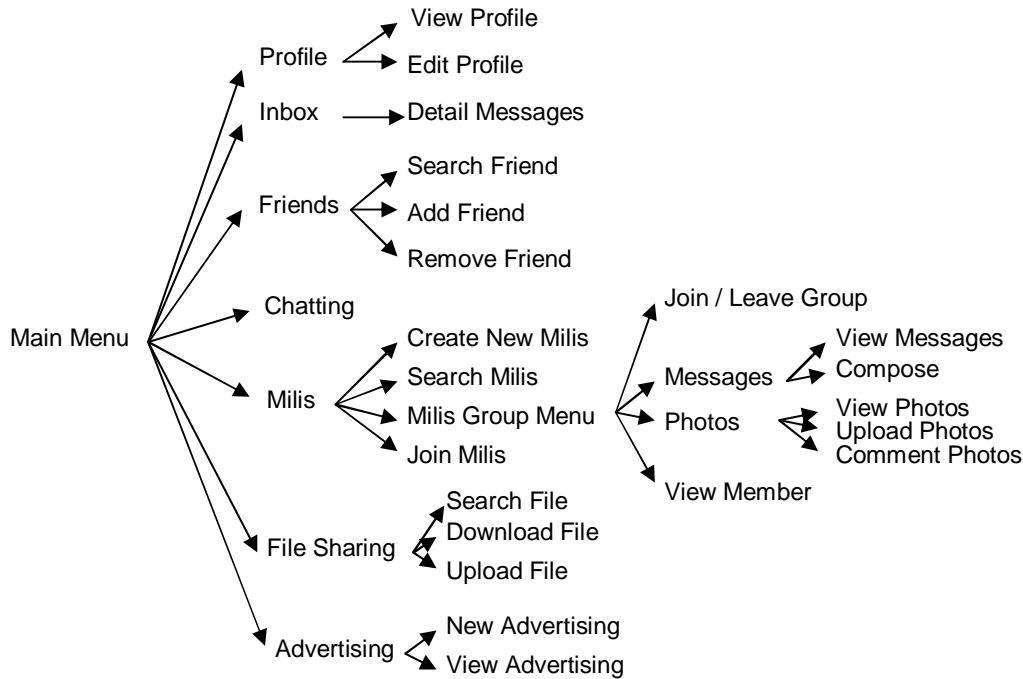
Main Menu

Profile
View Profile
Edit Profile

Inbox
Detail Messages

Friends
Search Friend
Add Friend
Remove Friend

Chatting

Milis
Create New Milis
Search Milis
Milis Group Menu
Join Milis

Join / Leave Group
Messages
View Messages
Compose
Photos
View Photos
Upload Photos
Comment Photos
View Member

File Sharing
Search File
Download File
Upload File

Advertising
New Advertising
View Advertising